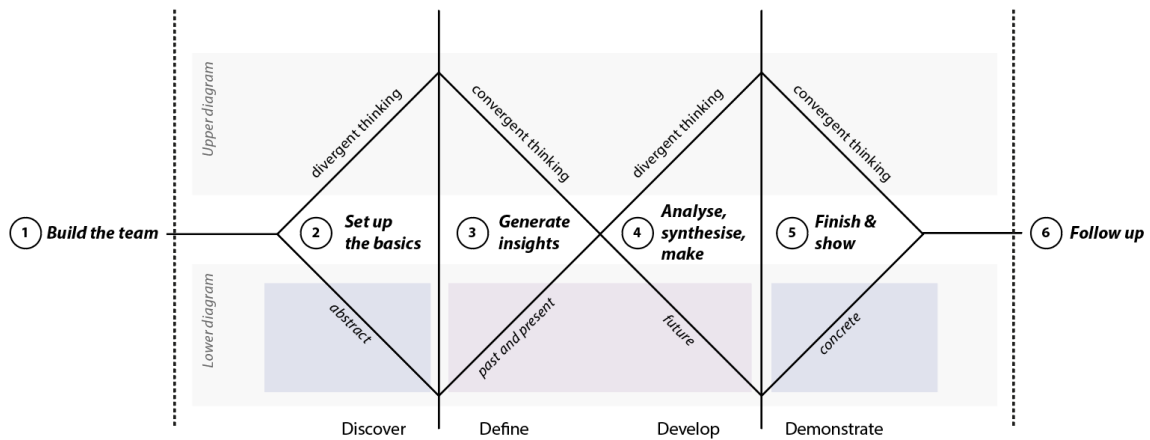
Upper diagram

divergent thinking

convergent thinking

divergent thinking

convergent thinking

1 Build the team

2 Set up the basics

3 Generate insights

4 Analyse, synthesise, make

5 Finish & show

6 Follow up

Lower diagram

abstract

past and present

future

concrete

Discover

Define

Develop

Demonstrate